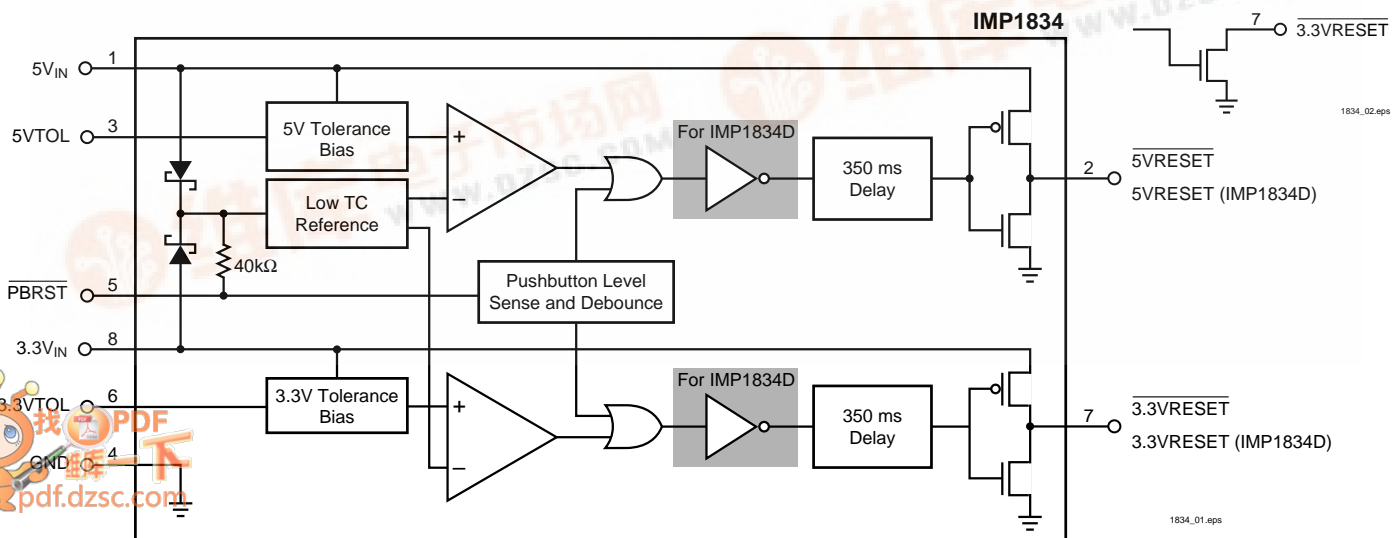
IMP1834

7 $\overline{3.3VRESET}$

1834_02.eps

$5V_{IN}$ 1

5VTOL 3

5V Tolerance Bias

+

−

Low TC Reference

40kΩ

For IMP1834D

350 ms Delay

2 $\overline{5VRESET}$

5VRESET (IMP1834D)

$\overline{PBRST}$ 5

Pushbutton Level Sense and Debounce

$3.3V_{IN}$ 8

3.3VTOL 6

3.3V Tolerance Bias

+

−

For IMP1834D

350 ms Delay

7 $\overline{3.3VRESET}$

3.3VRESET (IMP1834D)

GND 4

1834_01.eps

pdf.dzsc.com